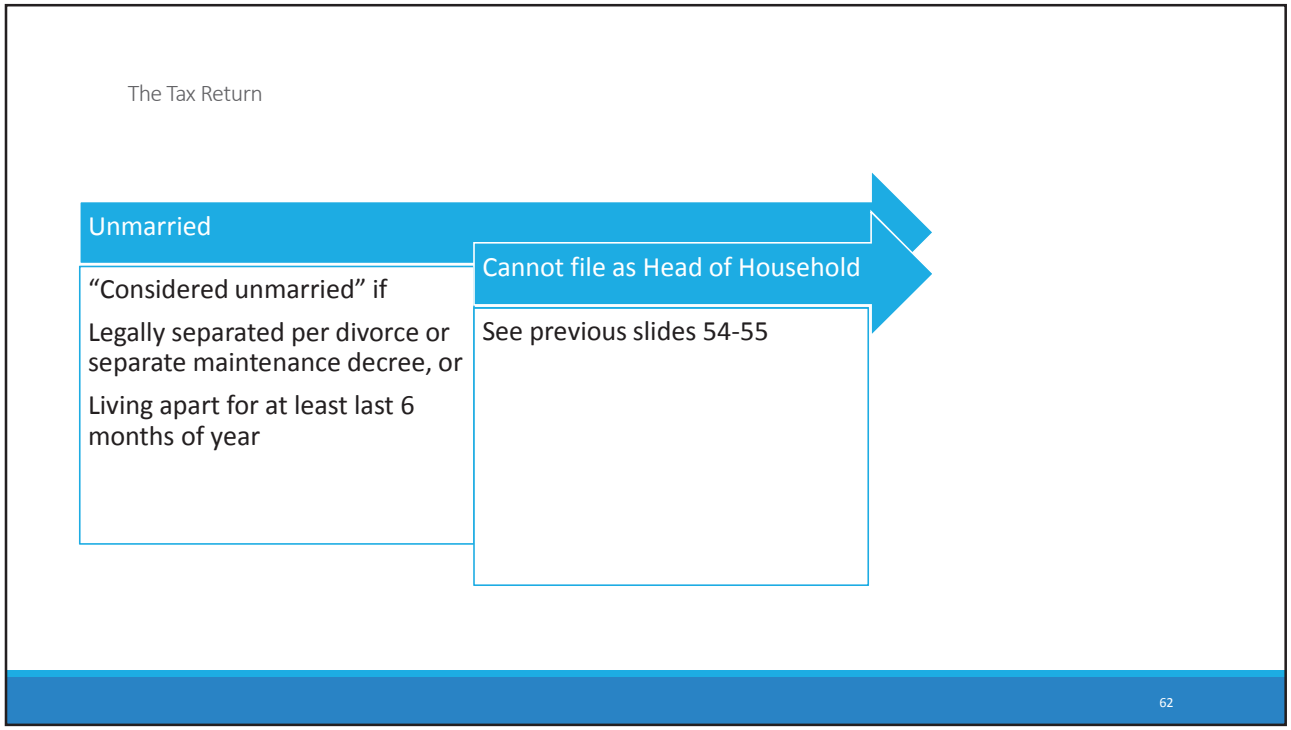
The Tax Return

Unmarried

“Considered unmarried” if

Legally separated per divorce or separate maintenance decree, or

Living apart for at least last 6 months of year

Cannot file as Head of Household

See previous slides 54-55

62